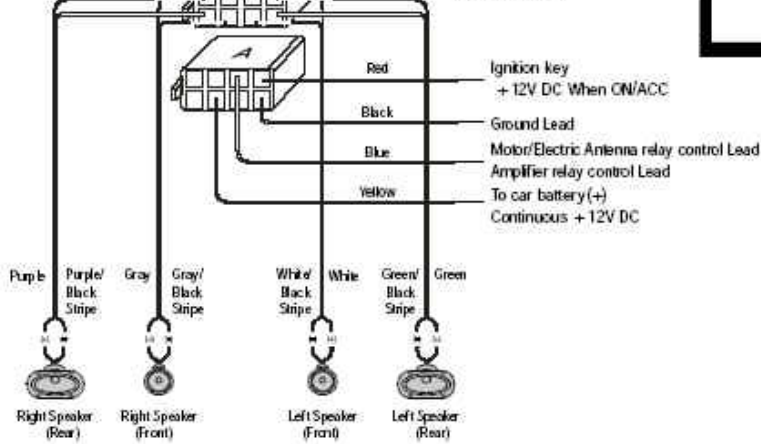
A

Red

Ignition key
+12V DC When ON/ACC

Black

Ground Lead

Blue

Motor/Electric Antenna relay control Lead
Amplifier relay control Lead

Yellow

To car battery (+)
Continuous +12V DC

Purple

Purple/ Black Stripe

Gray

Gray/ Black Stripe

White/ Black Stripe

White

Green/ Black Stripe

Green

Right Speaker (Rear)

Right Speaker (Front)

Left Speaker (Front)

Left Speaker (Rear)